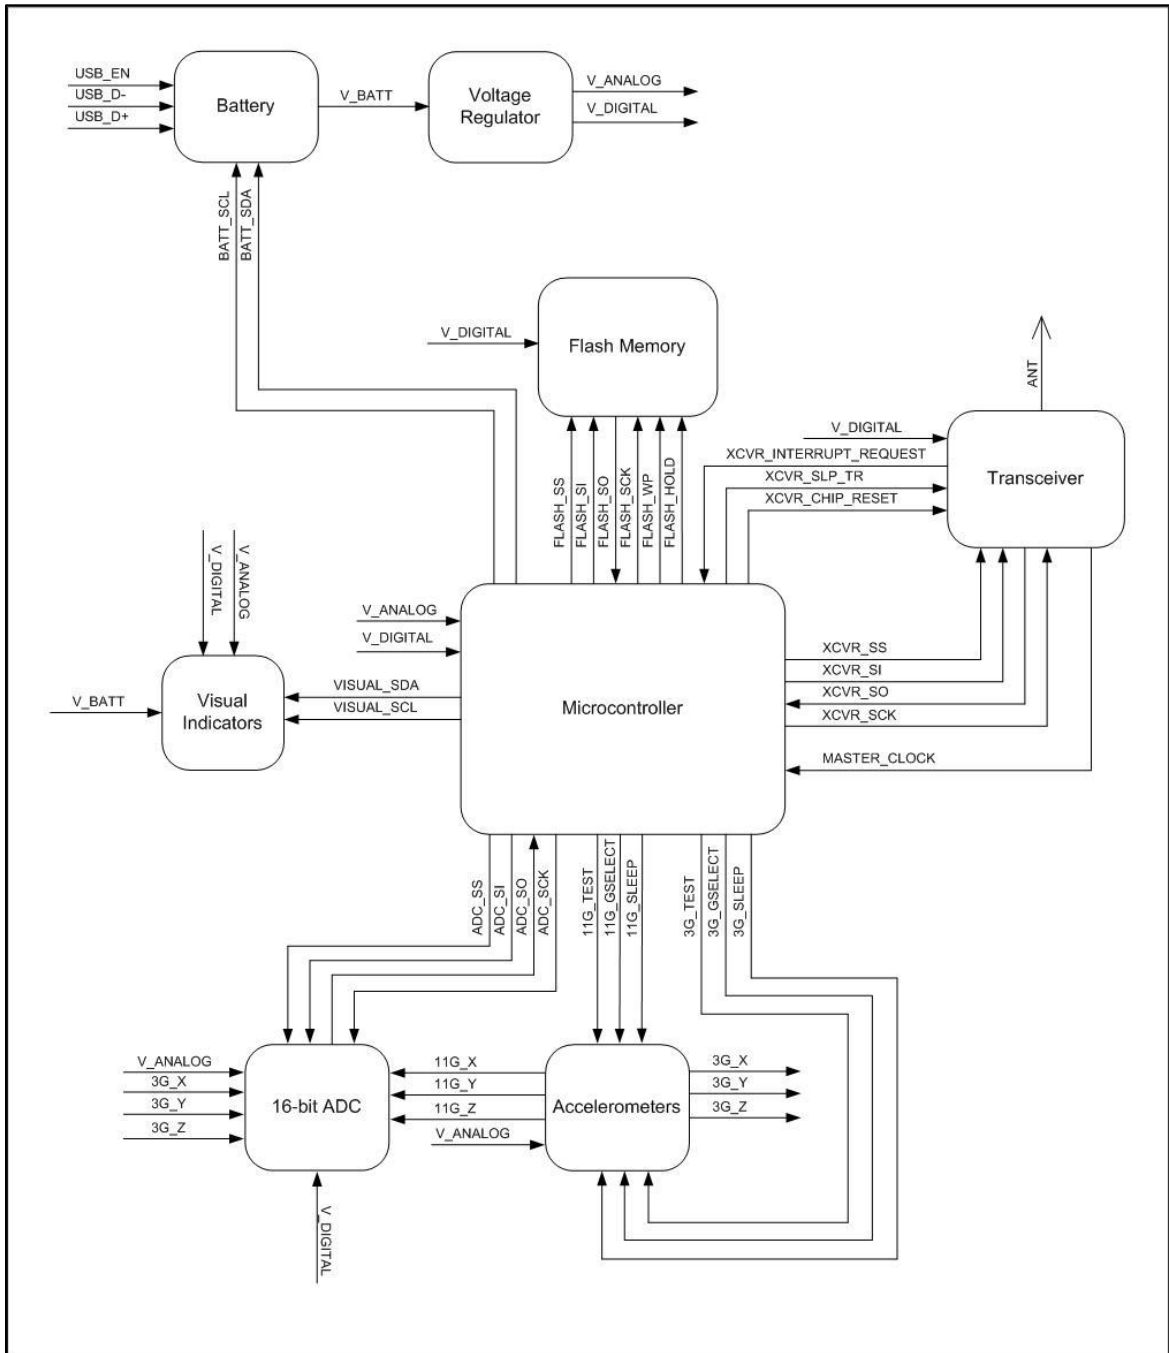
USB_EN
USB_D-
USB_D+
Battery
V_BATT
Voltage Regulator
V_ANALOG
V_DIGITAL
BATT_SCL
BATT_SDA
V_DIGITAL
Flash Memory
ANT
FLASH_SS
FLASH_SI
FLASH_SO
FLASH_SCK
FLASH_WP
FLASH_HOLD
V_DIGITAL
XCVR_INTERRUPT_REQUEST
XCVR_SLP_TR
XCVR_CHIP_RESET
Transceiver
V_DIGITAL
V_ANALOG
V_ANALOG
V_DIGITAL
V_BATT
Visual Indicators
VISUAL_SDA
VISUAL_SCL
Microcontroller
XCVR_SS
XCVR_SI
XCVR_SO
XCVR_SCK
MASTER_CLOCK
ADC_SS
ADC_SI
ADC_SO
ADC_SCK
11G_TEST
11G_GSELECT
11G_SLEEP
3G_TEST
3G_GSELECT
3G_SLEEP
V_ANALOG
3G_X
3G_Y
3G_Z
16-bit ADC
11G_X
11G_Y
11G_Z
V_ANALOG
Accelerometers
3G_X
3G_Y
3G_Z
V_DIGITAL